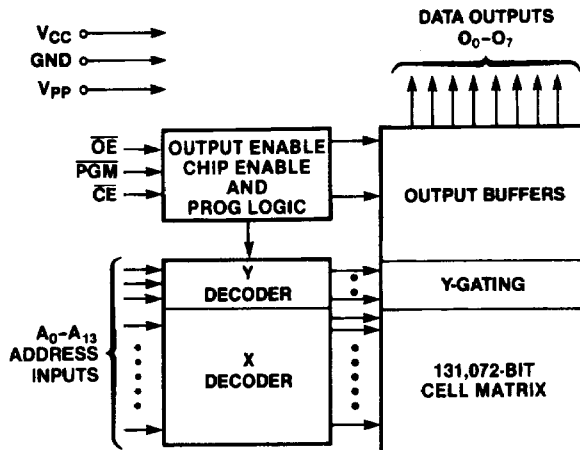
$V_{CC}$
GND
$V_{PP}$

DATA OUTPUTS
$O_0$-$O_7$

$\overline{OE}$
$\overline{PGM}$
$\overline{CE}$

OUTPUT ENABLE CHIP ENABLE AND PROG LOGIC

OUTPUT BUFFERS

Y DECODER

Y-GATING

$A_0$-$A_{13}$ ADDRESS INPUTS

X DECODER

131,072-BIT CELL MATRIX